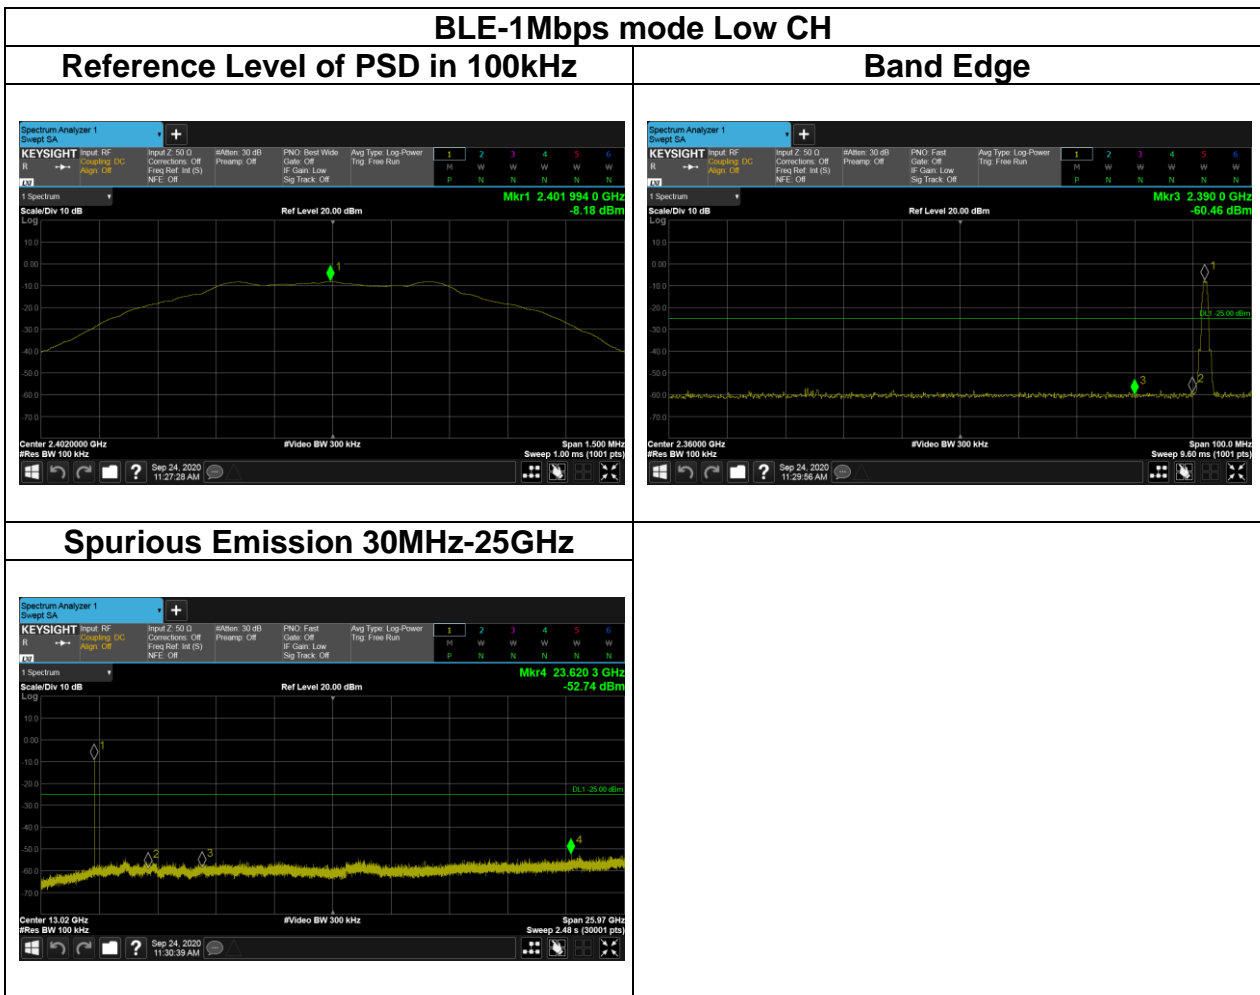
| BLE-1Mbps mode Low CH | |
|---|---|
| Reference Level of PSD in 100kHz | Band Edge |
| Spectrum Analyzer 1 Swept SA KEYSIGHT Input: RF Coupling: DC Align: Off Input Z: 50 Ω Corrections: Off Freq Ref: Int (S) NFE: Off #Atten: 30 dB Preamp: Off PNO: Best Wide Gate: Off IF Gain: Low Sig Track: Off Avg Type: Log-Power Trig: Free Run 1 2 3 4 5 6 M W W W W W P N N N N N 1 Spectrum Scale/Div 10 dB Log Ref Level 20.00 dBm Mkr1 2.401 994 0 GHz -8.18 dBm 10.0 0.00 -10.0 -20.0 -30.0 -40.0 -50.0 -60.0 -70.0 Center 2.4020000 GHz #Res BW 100 kHz #Video BW 300 kHz Span 1.500 MHz Sweep 1.00 ms (1001 pts) Sep 24, 2020 11:27:28 AM | Spectrum Analyzer 1 Swept SA KEYSIGHT Input: RF Coupling: DC Align: Off Input Z: 50 Ω Corrections: Off Freq Ref: Int (S) NFE: Off #Atten: 30 dB Preamp: Off PNO: Fast Gate: Off IF Gain: Low Sig Track: Off Avg Type: Log-Power Trig: Free Run 1 2 3 4 5 6 M W W W W W P N N N N N 1 Spectrum Scale/Div 10 dB Log Ref Level 20.00 dBm Mkr3 2.390 0 GHz -60.46 dBm 10.0 0.00 -10.0 -20.0 -30.0 -40.0 -50.0 -60.0 -70.0 DL1 -25.00 dBm Center 2.36000 GHz #Res BW 100 kHz #Video BW 300 kHz Span 100.0 MHz Sweep 9.60 ms (1001 pts) Sep 24, 2020 11:29:56 AM |
| Spurious Emission 30MHz-25GHz | |
| Spectrum Analyzer 1 Swept SA KEYSIGHT Input: RF Coupling: DC Align: Off Input Z: 50 Ω Corrections: Off Freq Ref: Int (S) NFE: Off #Atten: 30 dB Preamp: Off PNO: Fast Gate: Off IF Gain: Low Sig Track: Off Avg Type: Log-Power Trig: Free Run 1 2 3 4 5 6 M W W W W W P N N N N N 1 Spectrum Scale/Div 10 dB Log Ref Level 20.00 dBm Mkr4 23.620 3 GHz -52.74 dBm 10.0 0.00 -10.0 -20.0 -30.0 -40.0 -50.0 -60.0 -70.0 DL1 -25.00 dBm Center 13.02 GHz #Res BW 100 kHz #Video BW 300 kHz Span 25.97 GHz Sweep 2.48 s (30001 pts) Sep 24, 2020 11:30:39 AM | |